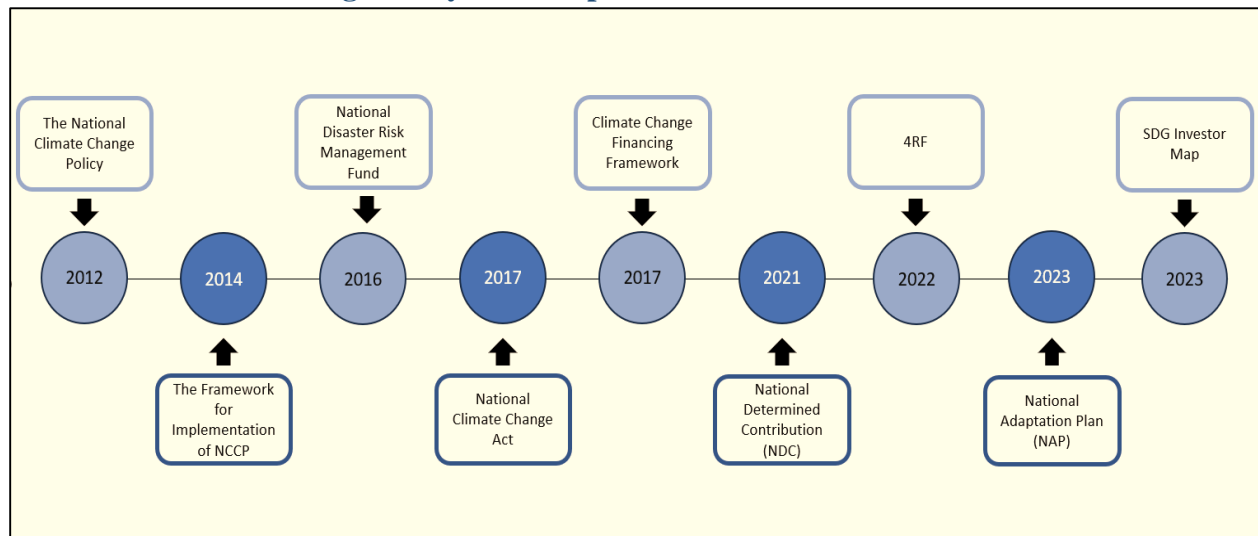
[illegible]

The National Climate Change Policy

National Disaster Risk Management Fund

Climate Change Financing Framework

4RF

SDG Investor Map

2012

2014

2016

2017

2017

2021

2022

2023

2023

The Framework for Implementation of NCCP

National Climate Change Act

National Determined Contribution (NDC)

National Adaptation Plan (NAP)